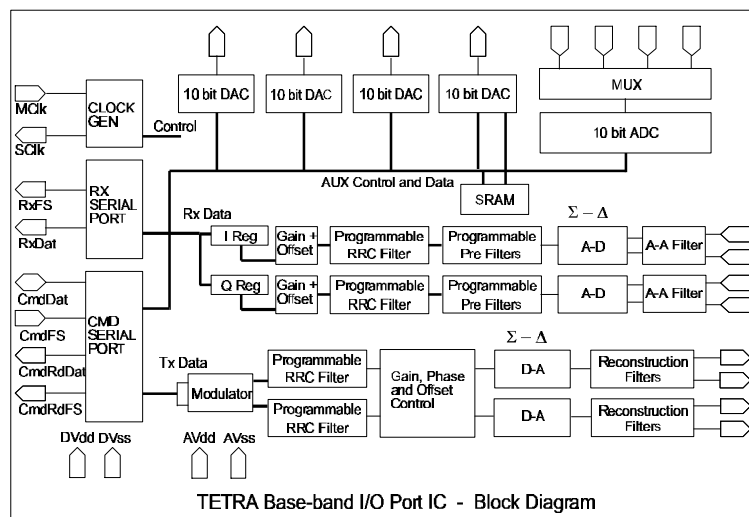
MClk
SClk
CLOCK GEN
Control
10 bit DAC
10 bit DAC
10 bit DAC
10 bit DAC
MUX
10 bit ADC
AUX Control and Data
SRAM
RxFS
RxDat
RX SERIAL PORT
Rx Data
I Reg
Gain + Offset
Programmable RRC Filter
Programmable Pre Filters
$\Sigma - \Delta$
A-D
A-A Filter
Q Reg
Gain + Offset
Programmable RRC Filter
Programmable Pre Filters
A-D
A-A Filter
CmdDat
CmdFS
CmdRdDat
CmdRdFS
CMD SERIAL PORT
Tx Data
Modulator
Programmable RRC Filter
Programmable RRC Filter
Gain, Phase and Offset Control
$\Sigma - \Delta$
D-A
D-A
Reconstruction Filters
Reconstruction Filters
DVdd DVss
AVdd AVss
TETRA Base-band I/O Port IC - Block Diagram